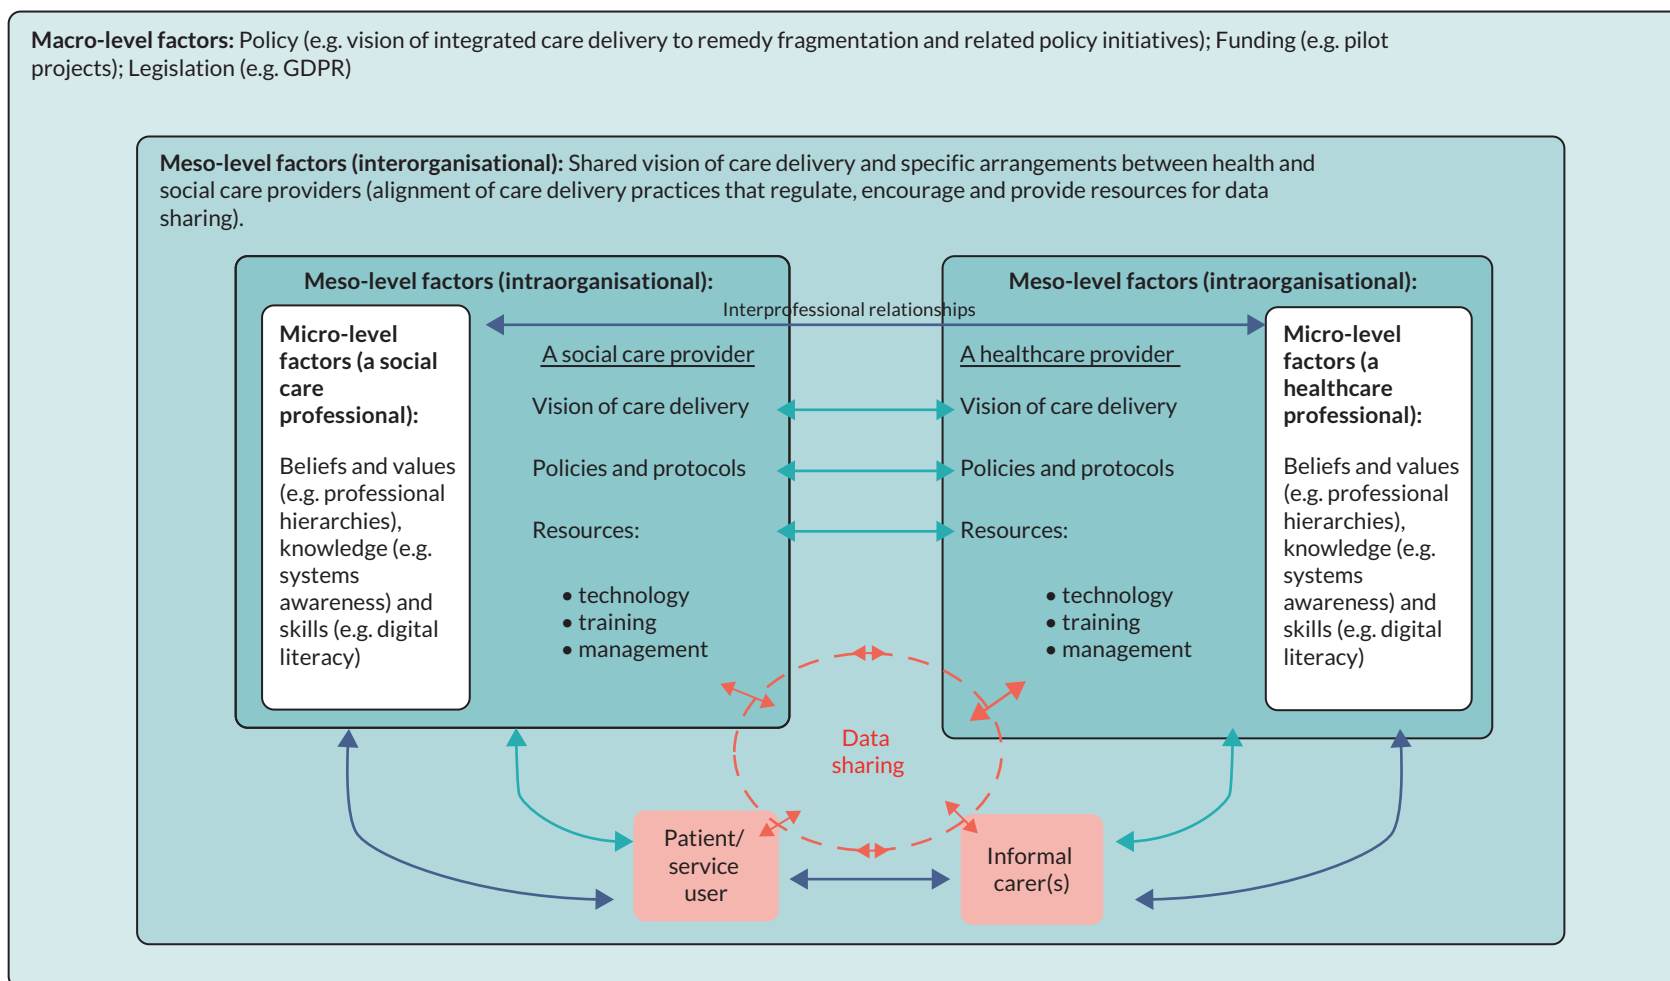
**Macro-level factors:** Policy (e.g. vision of integrated care delivery to remedy fragmentation and related policy initiatives); Funding (e.g. pilot projects); Legislation (e.g. GDPR)

**Meso-level factors (interorganisational):** Shared vision of care delivery and specific arrangements between health and social care providers (alignment of care delivery practices that regulate, encourage and provide resources for data sharing).

**Meso-level factors (intraorganisational):**

**Micro-level factors (a social care professional):**

Beliefs and values (e.g. professional hierarchies), knowledge (e.g. systems awareness) and skills (e.g. digital literacy)

Interprofessional relationships

A social care provider

Vision of care delivery

Policies and protocols

Resources:

• technology
• training
• management

**Meso-level factors (intraorganisational):**

A healthcare provider

Vision of care delivery

Policies and protocols

Resources:

• technology
• training
• management

**Micro-level factors (a healthcare professional):**

Beliefs and values (e.g. professional hierarchies), knowledge (e.g. systems awareness) and skills (e.g. digital literacy)

Data sharing

Patient/ service user

Informal carer(s)